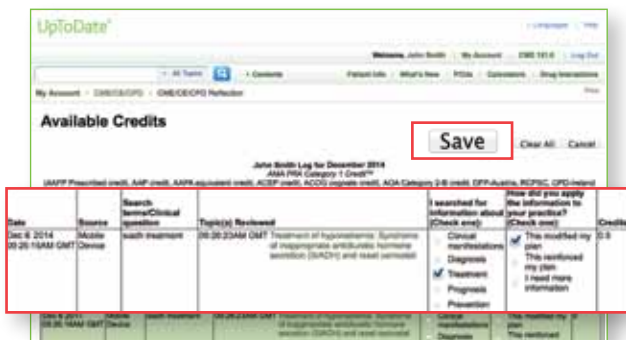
UpToDate®

Languages | Help

Welcome, John Smith | My Account | CME 151.5 | Log Out

All Topics | Contents | Patient Info | What's New | PCUs | Calculators | Drug Interactions

My Account > CME/CE/CPD > CME/CE/CPD Reflection

Print

Available Credits

Save

Clear All | Cancel

John Smith Log for December 2014
AMA PRA Category 1 Credit™
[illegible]

| Date | Source | Search terms/Clinical question | Topic(s) Reviewed | | I searched for information about: (Check one) | How did you apply the information to your practice? (Check one) | Credits |
|---|---|---|---|---|---|---|---|
| Dec 8, 2014 08:26:15AM GMT | Mobile Device | siadh treatment | 08:26:23AM GMT | Treatment of hyponatremia: Syndrome of inappropriate antidiuretic hormone secretion (SIADH) and reset osmostat | Clinical manifestations, Diagnosis, ☑ Treatment, Prognosis, Prevention | ☑ This modified my plan, This reinforced my plan, I need more information | 0.5 |
| Dec 8, 2014 08:26:15AM GMT | Mobile Device | siadh treatment | 08:26:23AM GMT | Treatment of hyponatremia: Syndrome of inappropriate antidiuretic hormone secretion (SIADH) and reset osmostat | Clinical manifestations, Diagnosis | This modified my plan, This reinforced | |